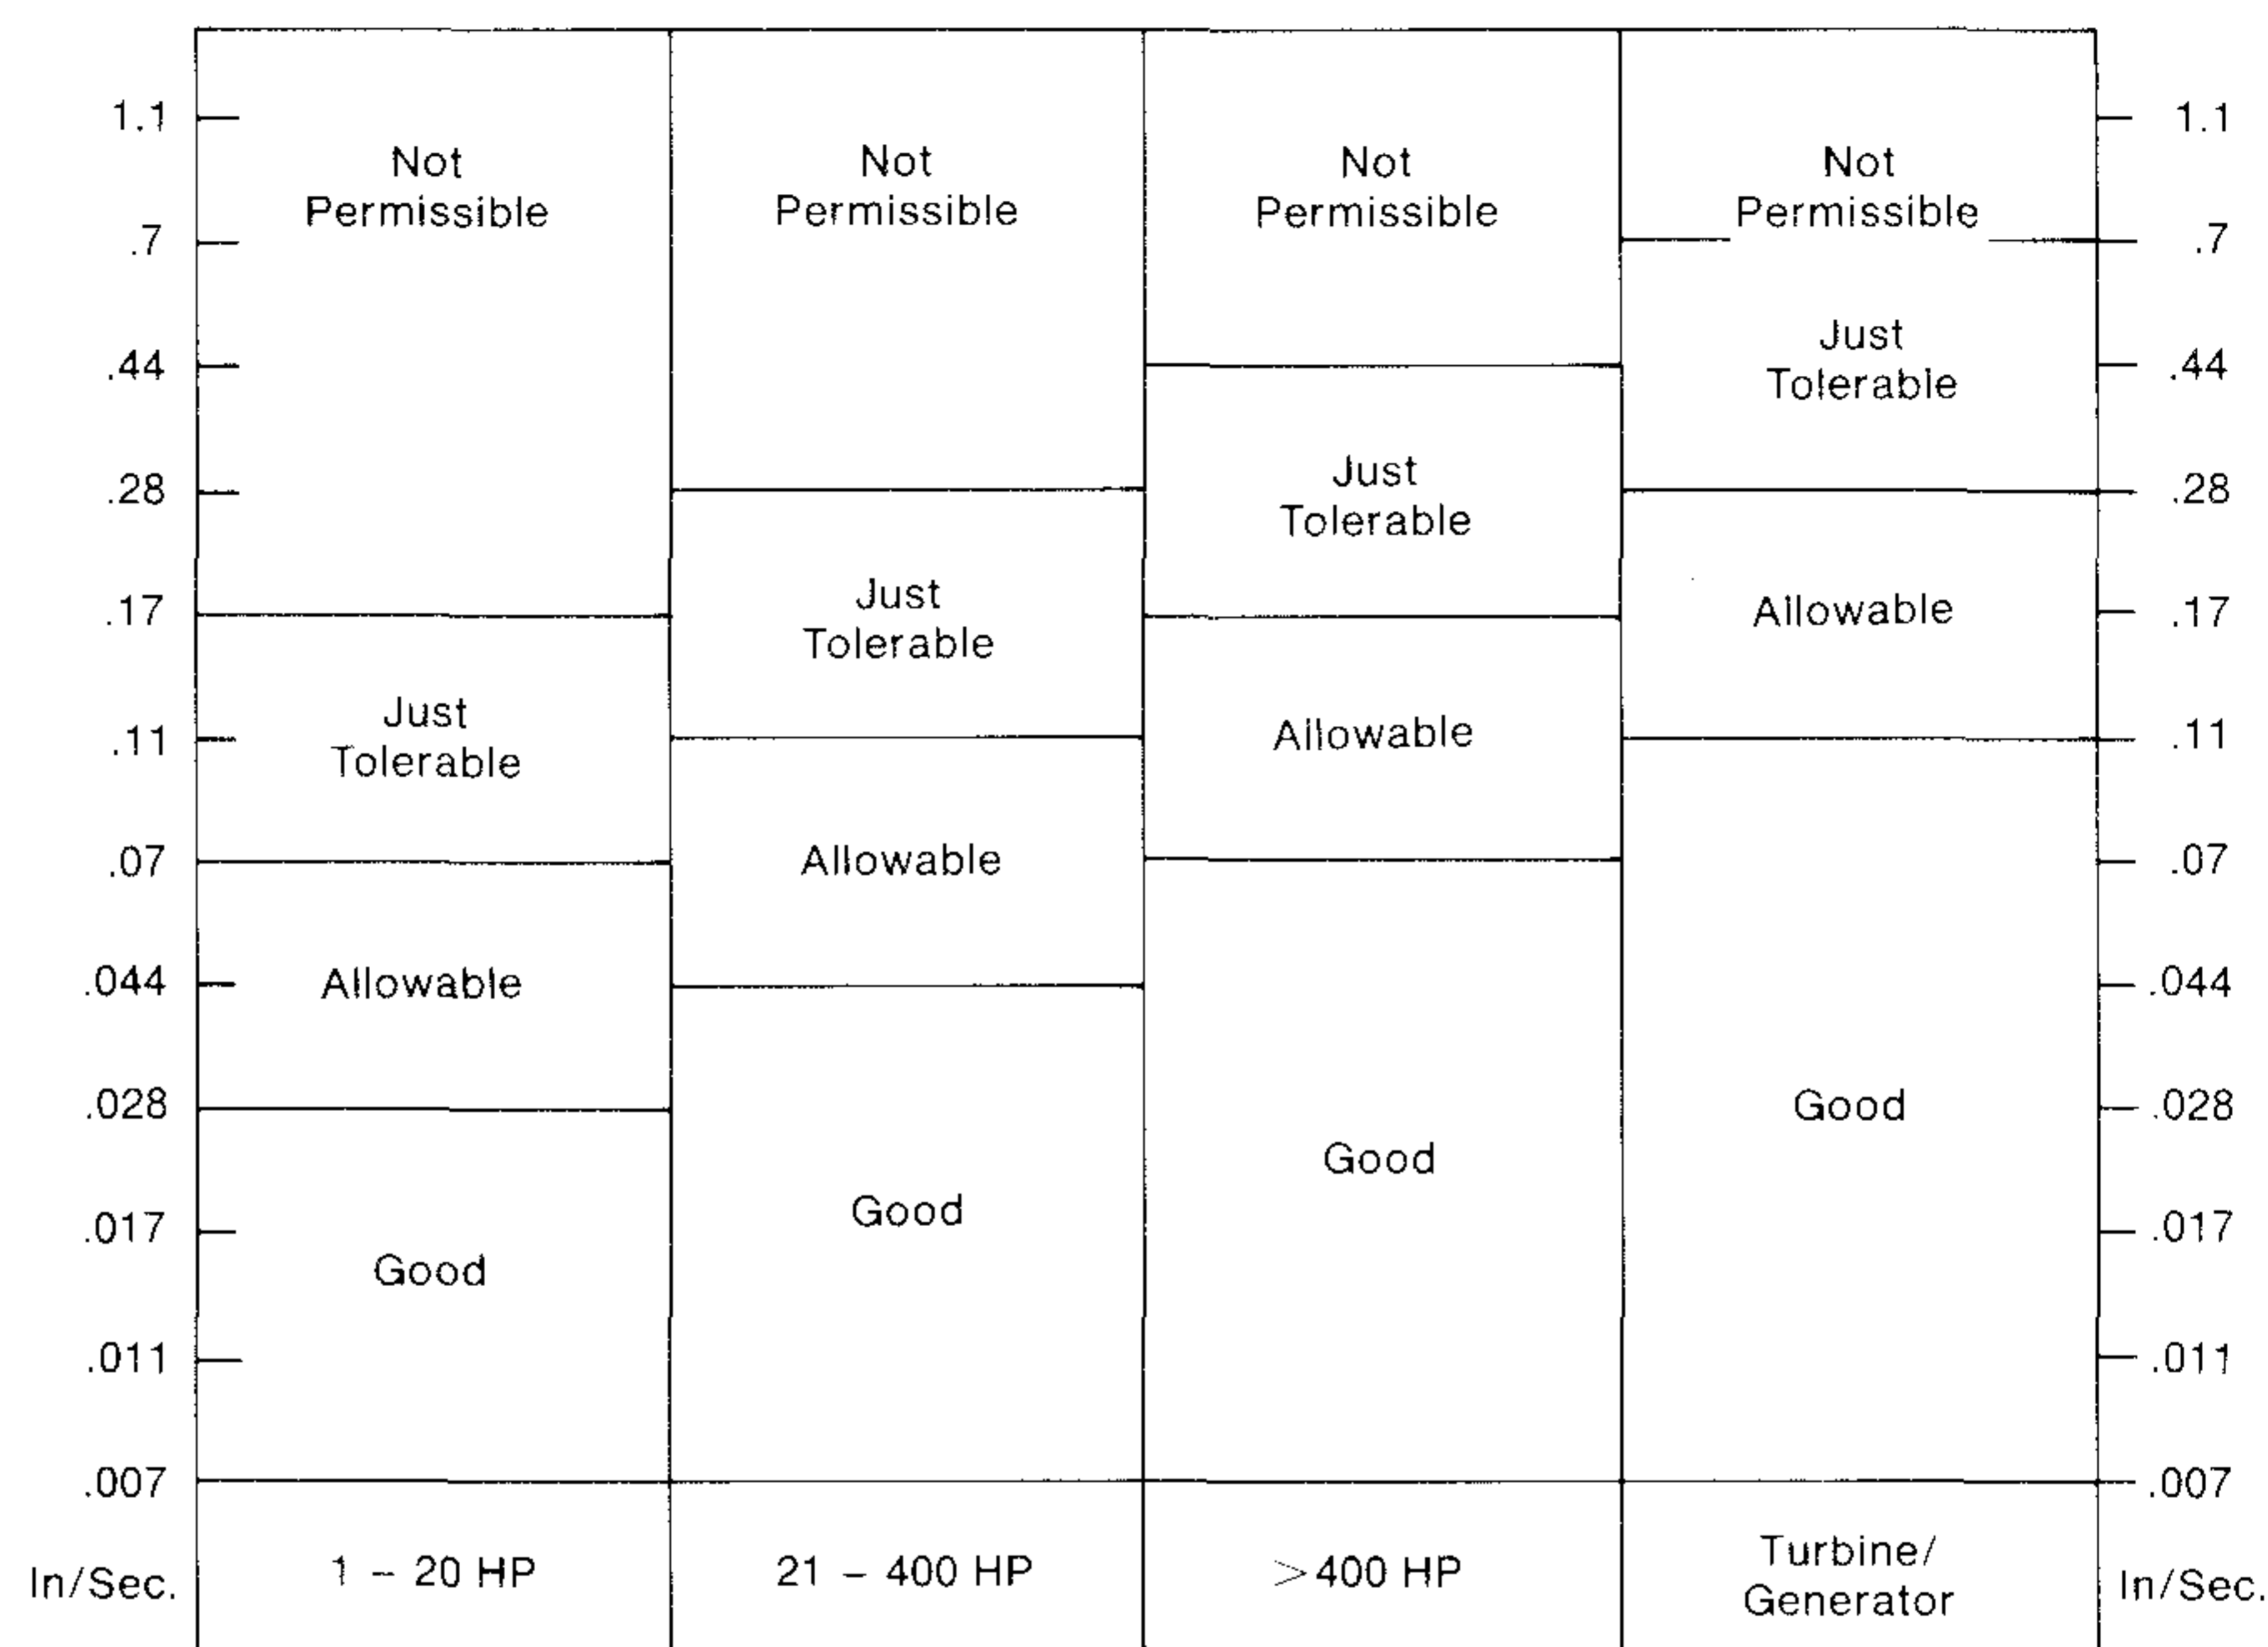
1.1
.7
.44
.28
.17
.11
.07
.044
.028
.017
.011
.007
In/Sec.

Not Permissible
Just Tolerable
Allowable
Good
1 – 20 HP

Not Permissible
Just Tolerable
Allowable
Good
21 – 400 HP

Not Permissible
Just Tolerable
Allowable
Good
>400 HP

Not Permissible
Just Tolerable
Allowable
Good
Turbine/ Generator

1.1
.7
.44
.28
.17
.11
.07
.044
.028
.017
.011
.007
In/Sec.